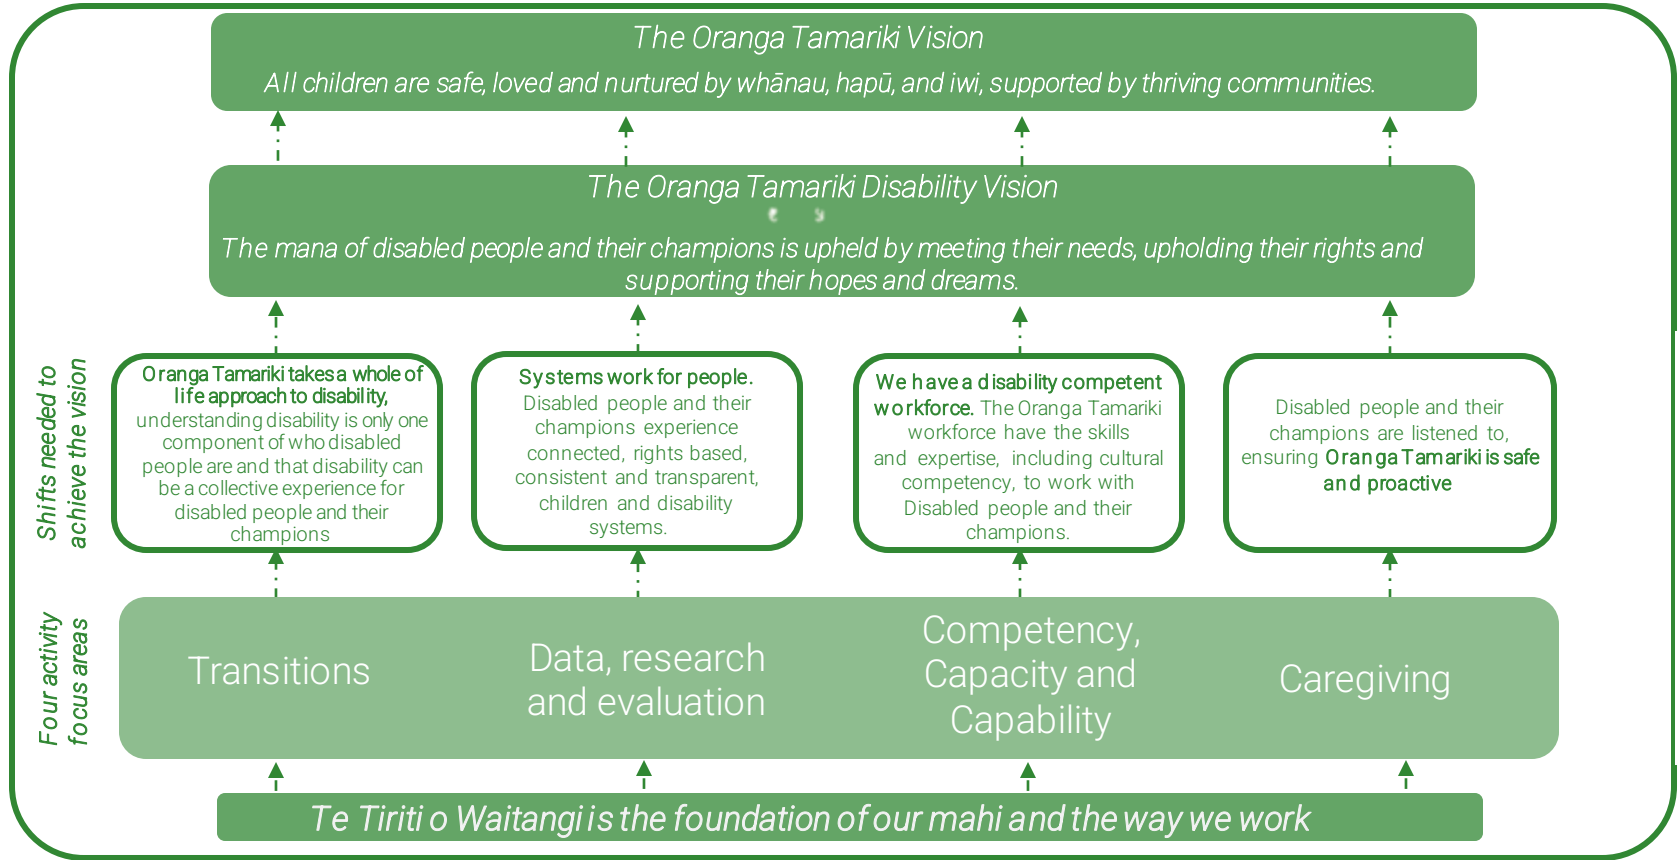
The Oranga Tamariki Vision
All children are safe, loved and nurtured by whānau, hapū, and iwi, supported by thriving communities.

The Oranga Tamariki Disability Vision
The mana of disabled people and their champions is upheld by meeting their needs, upholding their rights and supporting their hopes and dreams.

Shifts needed to achieve the vision

Oranga Tamariki takes a whole of life approach to disability, understanding disability is only one component of who disabled people are and that disability can be a collective experience for disabled people and their champions

Systems work for people. Disabled people and their champions experience connected, rights based, consistent and transparent, children and disability systems.

We have a disability competent workforce. The Oranga Tamariki workforce have the skills and expertise, including cultural competency, to work with Disabled people and their champions.

Disabled people and their champions are listened to, ensuring Oranga Tamariki is safe and proactive

Four activity focus areas

Transitions

Data, research and evaluation

Competency, Capacity and Capability

Caregiving

Te Tiriti o Waitangi is the foundation of our mahi and the way we work